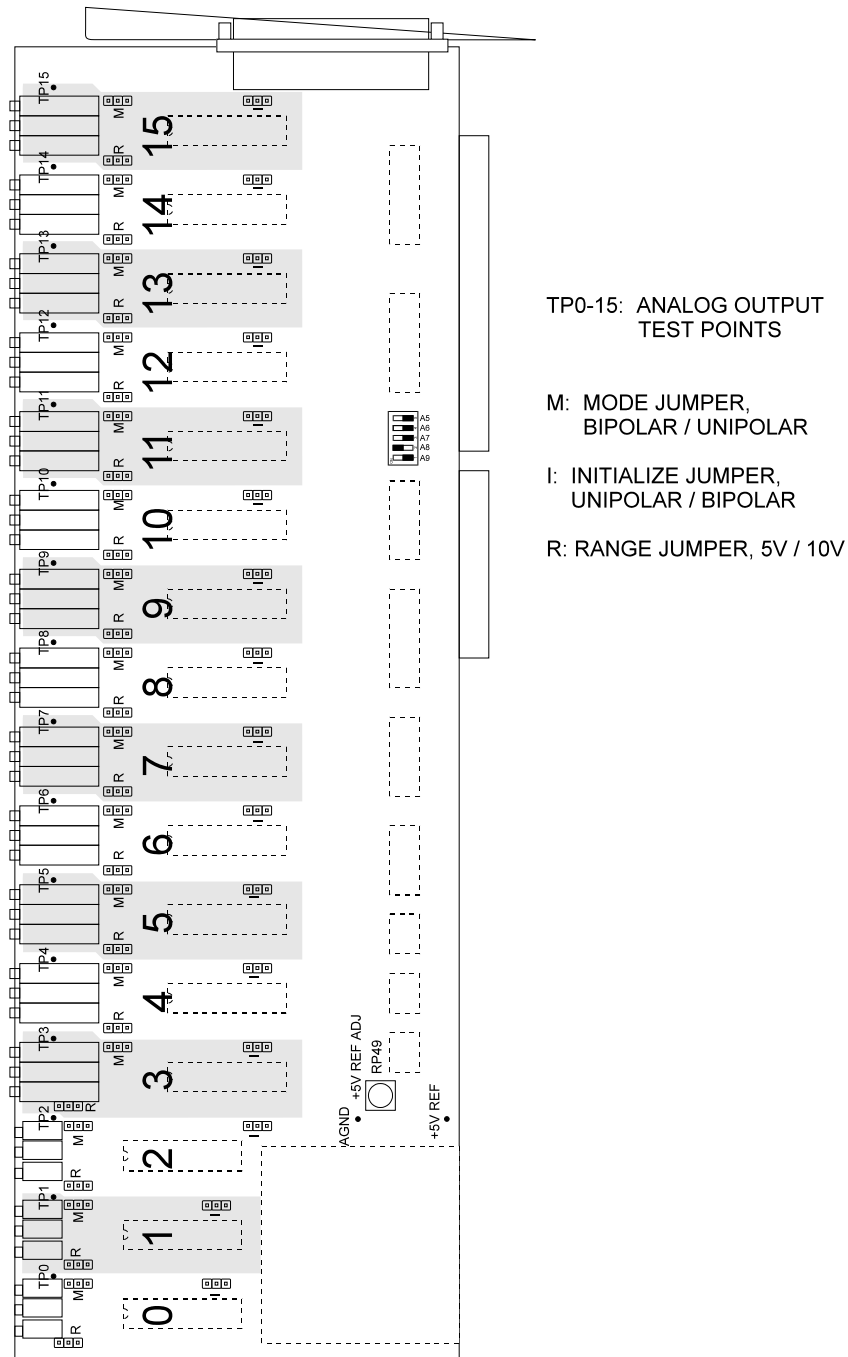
TP15
M
R
15
TP14
M
R
14
TP13
M
R
13
TP12
M
R
12
TP11
M
R
11
TP10
M
R
10
TP9
M
R
9
TP8
M
R
8
TP7
M
R
7
TP6
M
R
6
TP5
M
R
5
TP4
M
R
4
TP3
M
R
3
TP2
R
M
R
2
TP1
M
R
1
TP0
M
R
0

A5
A6
A7
A8
A9

+5V REF ADJ
RP49
AGND
+5V REF

TP0-15: ANALOG OUTPUT TEST POINTS

M: MODE JUMPER, BIPOLAR / UNIPOLAR

I: INITIALIZE JUMPER, UNIPOLAR / BIPOLAR

R: RANGE JUMPER, 5V / 10V